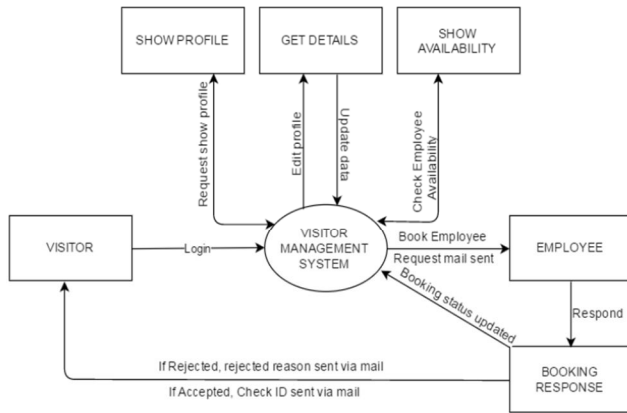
SHOW PROFILE

GET DETAILS

SHOW AVAILABILITY

Request show profile

Edit profile

Update data

Check Employee Availability

VISITOR

Login

VISITOR MANAGEMENT SYSTEM

Book Employee

Request mail sent

EMPLOYEE

Booking status updated

Respond

If Rejected, rejected reason sent via mail

If Accepted, Check ID sent via mail

BOOKING RESPONSE